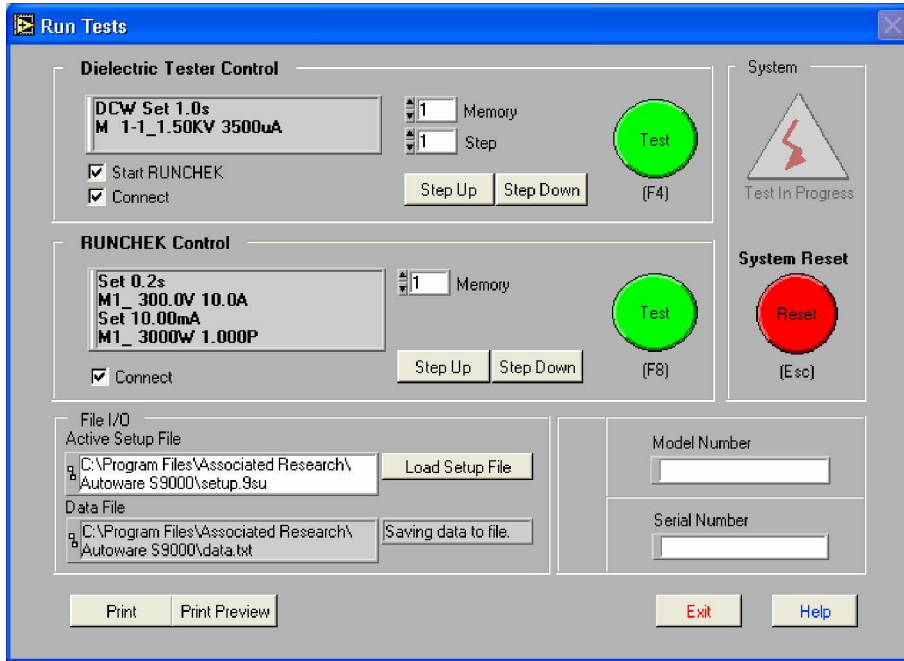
Run Tests

Dielectric Tester Control

DCW Set 1.0s
M 1-1_1.50KV 3500uA

1 Memory
1 Step

Test
(F4)

Start RUNCHEK
Connect

Step Up
Step Down

System

Test In Progress

RUNCHEK Control

Set 0.2s
M1_ 300.0V 10.0A
Set 10.00mA
M1_ 3000W 1.000P

1 Memory

Test
(F8)

Connect

Step Up
Step Down

System Reset

Reset
(Esc)

File I/O
Active Setup File
C:\Program Files\Associated Research\Autoware S9000\setup.9su
Load Setup File

Data File
C:\Program Files\Associated Research\Autoware S9000\data.txt
Saving data to file.

Model Number

Serial Number

Print
Print Preview

Exit
Help